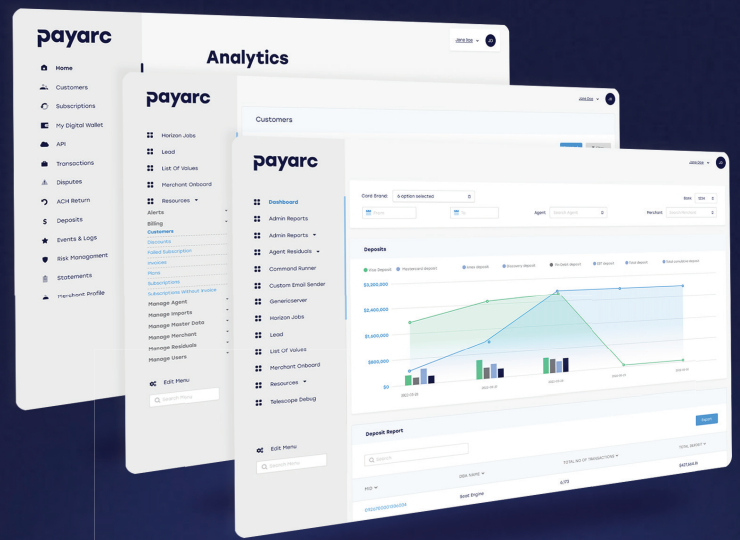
payarc

Home
Customers
Subscriptions
My Digital Wallet
API
Transactions
Disputes
ACH Return
Deposits
Events & Logs
Risk Management
Statements
Merchant Profile

Analytics

Jane Doe

payarc

Horizon Jobs
Lead
List Of Values
Merchant Onboard
Resources
Alerts
Billing
Customers
Discounts
Failed Subscription
Invoices
Plans
Subscriptions
Subscriptions Without Invoice
Manage Agent
Manage Imports
Manage Master Data
Manage Merchant
Manage Residuals
Manage Users

Edit Menu
Search Menu

Customers

payarc

Dashboard
Admin Reports
Admin Reports
Agent Residuals
Command Runner
Custom Email Sender
Genericserver
Horizon Jobs
Lead
List Of Values
Merchant Onboard
Resources
Telescope Debug

Edit Menu
Search Menu

Card Brand: 4 option selected
Agent
Merchant

Deposits

$3,200,000
$2,400,000
$1,600,000
$800,000
$0

Deposit Report

Search
TOTAL NO OF TRANSACTIONS
TOTAL DEPOSIT
DBA NAME
MID
Best Engine
673
$421,344.11